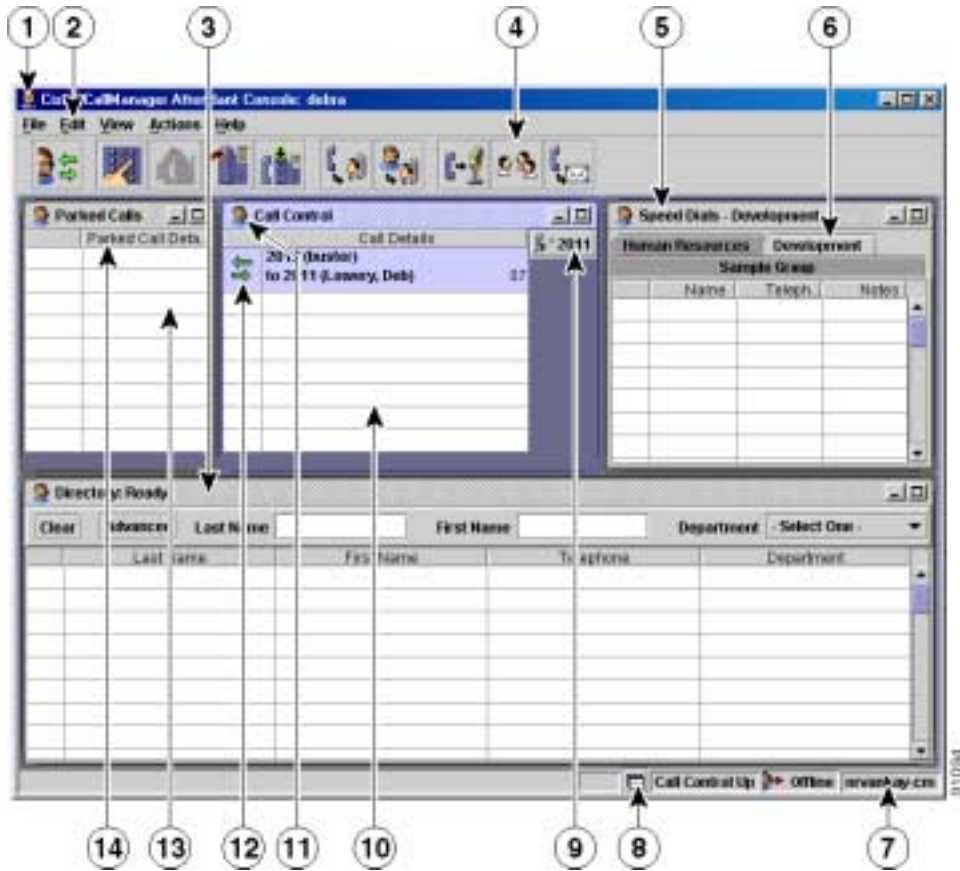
1 2 3 4 5 6

Cisco CallManager Attendant Console: debra

File Edit View Actions Help

Parked Calls
Parked Call Deta

Call Control
Call Details
2017 (bxxler)
to 2011 (Lowery, Deb) 07
2011

Speed Dials - Development
Human Resources Development
Sample Group
Name Teleph. Notes

Directory: Ready
Clear Advanced Last Name First Name Department - Select One -
Last Name First Name Telephone Department

Call Control Up Offline mvankay-cm

14 13 12 11 10 9 8 7